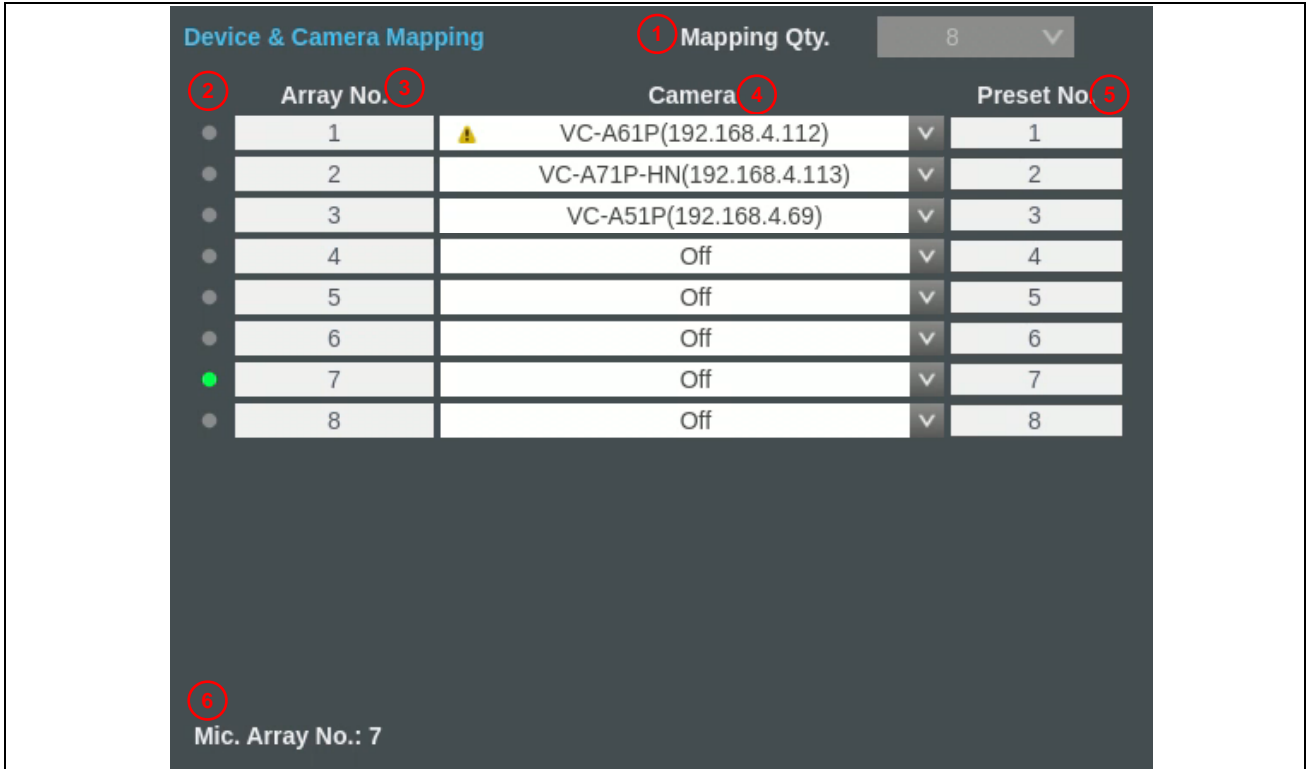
Device & Camera Mapping

1 Mapping Qty. 8

| 2 | Array No. 3 | Camera 4 | Preset No. 5 |
|---|---|---|---|
| | 1 | VC-A61P(192.168.4.112) | 1 |
| | 2 | VC-A71P-HN(192.168.4.113) | 2 |
| | 3 | VC-A51P(192.168.4.69) | 3 |
| | 4 | Off | 4 |
| | 5 | Off | 5 |
| | 6 | Off | 6 |
| | 7 | Off | 7 |
| | 8 | Off | 8 |

6
Mic. Array No.: 7